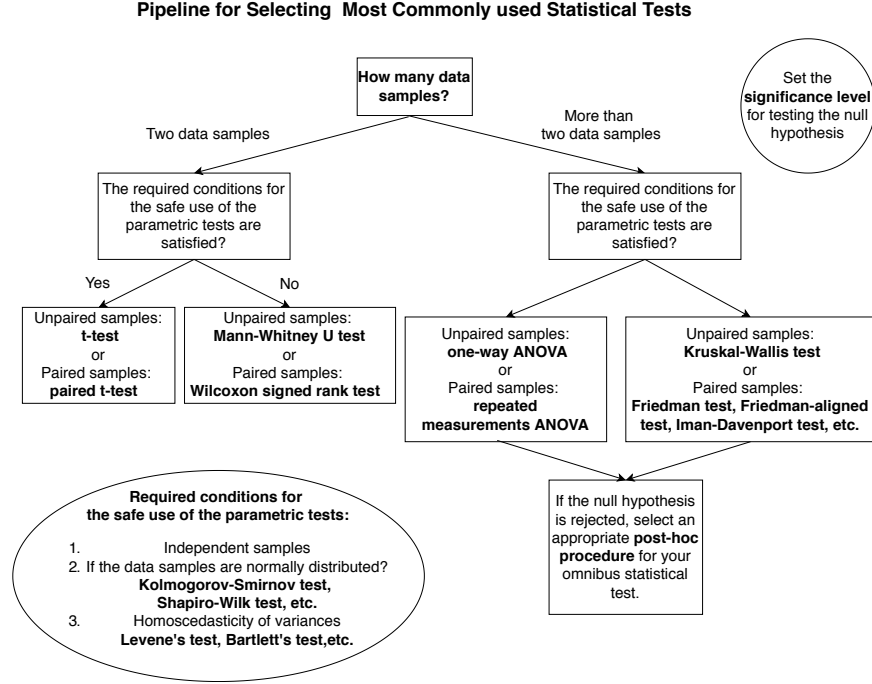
Pipeline for Selecting Most Commonly used Statistical Tests

How many data samples?

Set the significance level for testing the null hypothesis

Two data samples

More than two data samples

The required conditions for the safe use of the parametric tests are satisfied?

The required conditions for the safe use of the parametric tests are satisfied?

Yes

No

Unpaired samples: t-test or Paired samples: paired t-test

Unpaired samples: Mann-Whitney U test or Paired samples: Wilcoxon signed rank test

Unpaired samples: one-way ANOVA or Paired samples: repeated measurements ANOVA

Unpaired samples: Kruskal-Wallis test or Paired samples: Friedman test, Friedman-aligned test, Iman-Davenport test, etc.

If the null hypothesis is rejected, select an appropriate post-hoc procedure for your omnibus statistical test.

Required conditions for the safe use of the parametric tests:

1. Independent samples
2. If the data samples are normally distributed? Kolmogorov-Smirnov test, Shapiro-Wilk test, etc.
3. Homoscedasticity of variances Levene's test, Bartlett's test,etc.